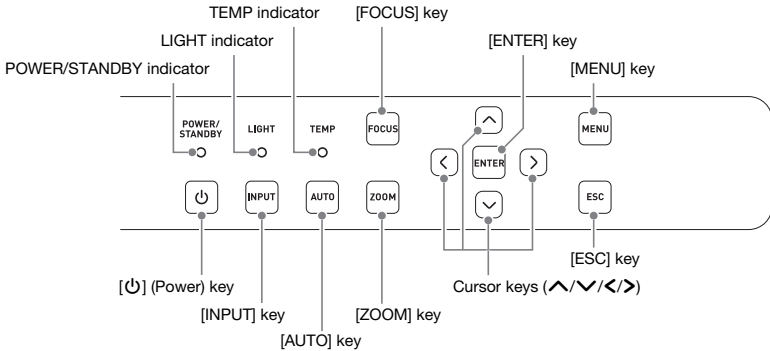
TEMP indicator
[FOCUS] key
LIGHT indicator
[ENTER] key
POWER/STANDBY indicator
[MENU] key
POWER/ STANDBY
LIGHT
TEMP
FOCUS
MENU
ENTER
INPUT
AUTO
ZOOM
ESC
[ESC] key
[⏻] (Power) key
Cursor keys (∧/∨/</>)
[INPUT] key
[ZOOM] key
[AUTO] key